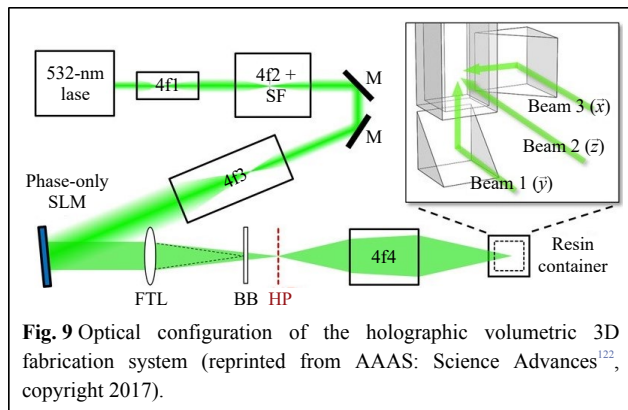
532-nm lase

4f1

4f2 + SF

M

M

Phase-only SLM

4f3

FTL

BB

HP

4f4

Resin container

Beam 3 ($\hat{x}$)

Beam 2 ($\hat{z}$)

Beam 1 ($\hat{y}$)

**Fig. 9** Optical configuration of the holographic volumetric 3D fabrication system (reprinted from AAAS: Science Advances$^{122}$, copyright 2017).